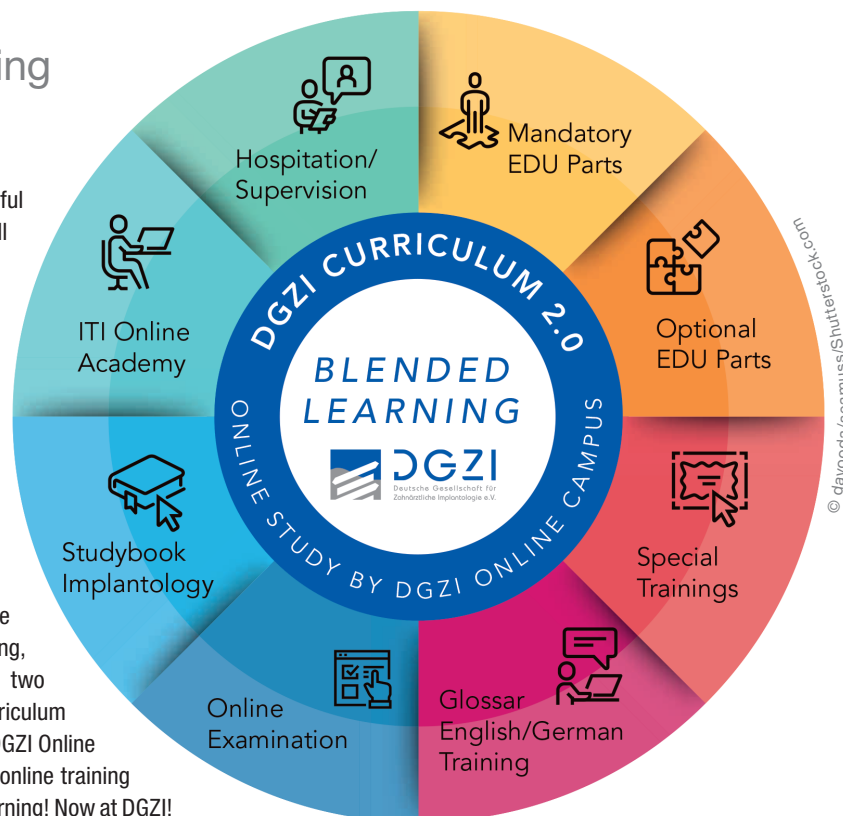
ing

ful
ll

e
ng,
two
riculum
GZI Online
online training
rning! Now at DGZI!

Hospitation/
Supervision

Mandatory
EDU Parts

ITI Online
Academy

Optional
EDU Parts

DGZI CURRICULUM 2.0

BLENDED
LEARNING

DGZI
Deutsche Gesellschaft für
Zahnärztliche Implantologie e.V.

ONLINE STUDY BY DGZI ONLINE CAMPUS

Studybook
Implantology

Special
Trainings

Online
Examination

Glossar
English/German
Training

© davooda/aomqus/Shutterstock.com